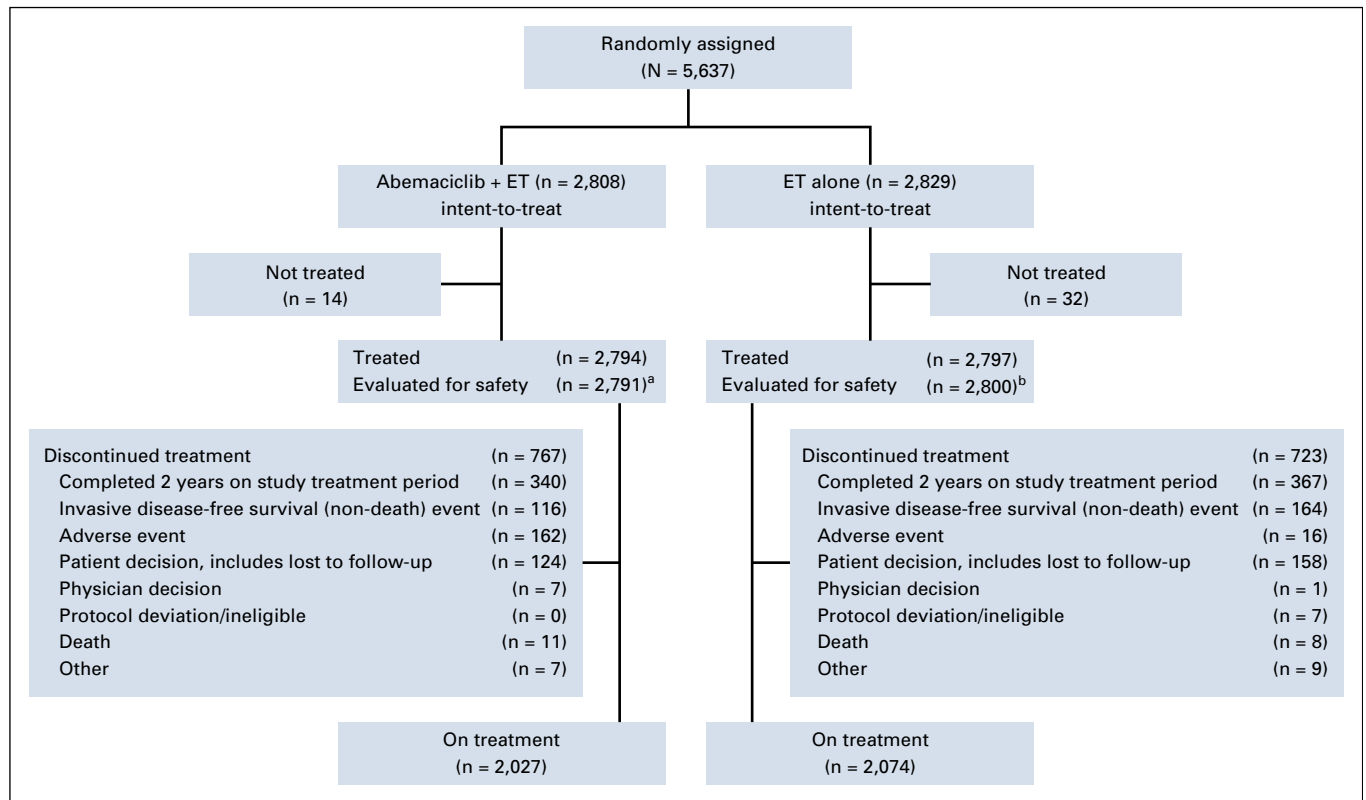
Randomly assigned
(N = 5,637)

Abemaciclib + ET (n = 2,808)
intent-to-treat

ET alone (n = 2,829)
intent-to-treat

Not treated
(n = 14)

Not treated
(n = 32)

Treated (n = 2,794)
Evaluated for safety (n = 2,791)$^{a}$

Treated (n = 2,797)
Evaluated for safety (n = 2,800)$^{b}$

Discontinued treatment (n = 767)
Completed 2 years on study treatment period (n = 340)
Invasive disease-free survival (non-death) event (n = 116)
Adverse event (n = 162)
Patient decision, includes lost to follow-up (n = 124)
Physician decision (n = 7)
Protocol deviation/ineligible (n = 0)
Death (n = 11)
Other (n = 7)

Discontinued treatment (n = 723)
Completed 2 years on study treatment period (n = 367)
Invasive disease-free survival (non-death) event (n = 164)
Adverse event (n = 16)
Patient decision, includes lost to follow-up (n = 158)
Physician decision (n = 1)
Protocol deviation/ineligible (n = 7)
Death (n = 8)
Other (n = 9)

On treatment
(n = 2,027)

On treatment
(n = 2,074)